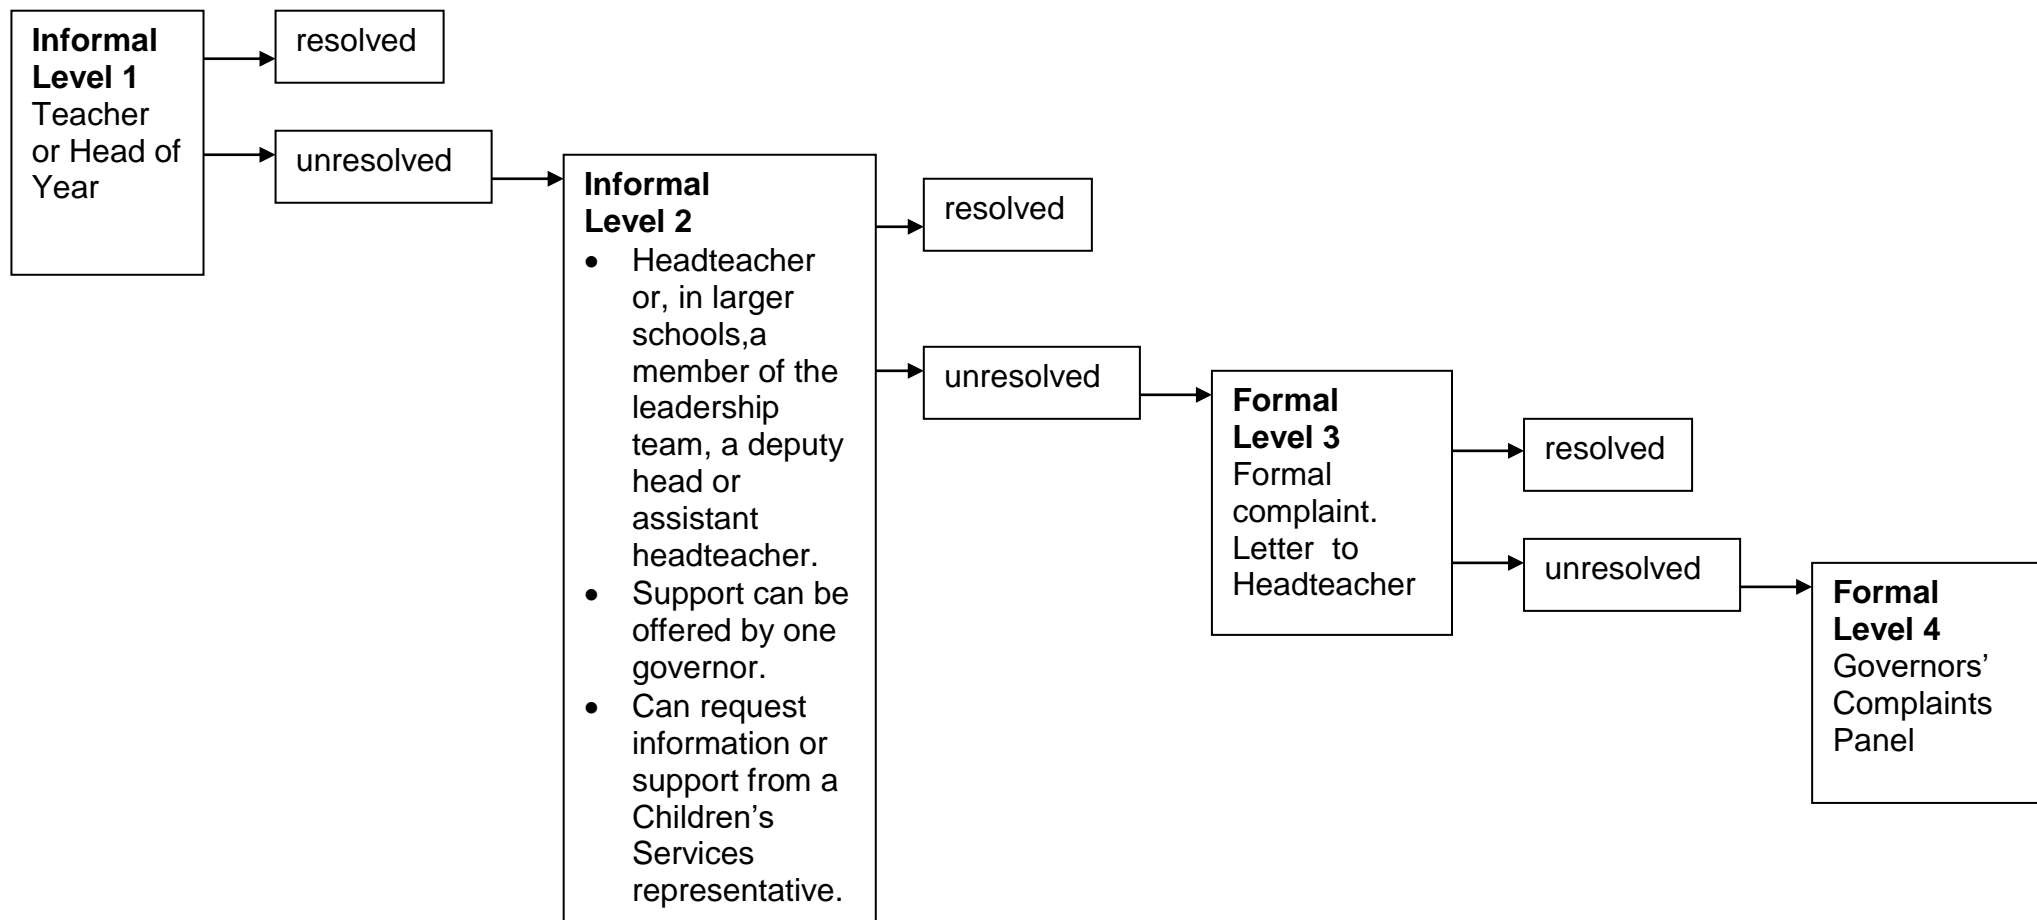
**Informal Level 1**
Teacher or Head of Year

resolved

unresolved

**Informal Level 2**
- Headteacher or, in larger schools,a member of the leadership team, a deputy head or assistant headteacher.
- Support can be offered by one governor.
- Can request information or support from a Children's Services representative.

resolved

unresolved

**Formal Level 3**
Formal complaint. Letter to Headteacher

resolved

unresolved

**Formal Level 4**
Governors' Complaints Panel